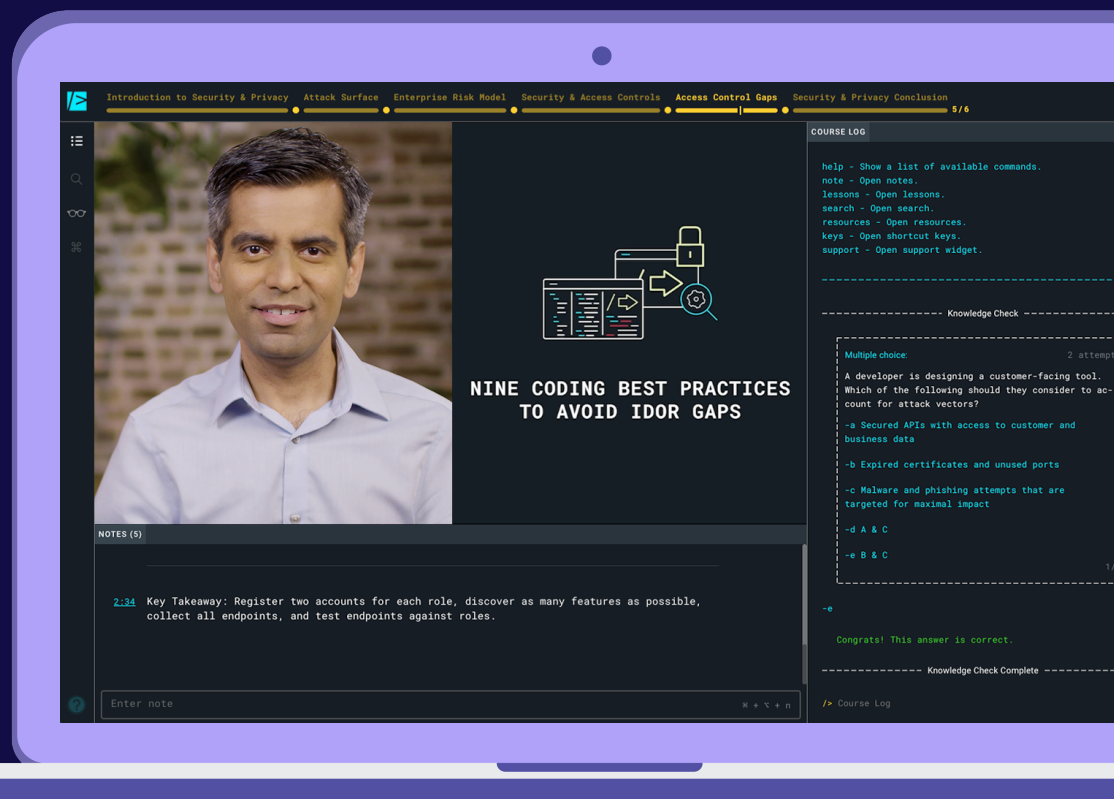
Introduction to Security & Privacy Attack Surface Enterprise Risk Model Security & Access Controls Access Control Gaps Security & Privacy Conclusion 5/6

NINE CODING BEST PRACTICES TO AVOID IDOR GAPS

NOTES (5)

2:34 Key Takeaway: Register two accounts for each role, discover as many features as possible, collect all endpoints, and test endpoints against roles.

Enter note

⌘ + ⌥ + n

COURSE LOG

help - Show a list of available commands.
note - Open notes.
lessons - Open lessons.
search - Open search.
resources - Open resources.
keys - Open shortcut keys.
support - Open support widget.

Knowledge Check

Multiple choice: 2 attempt

A developer is designing a customer-facing tool. Which of the following should they consider to account for attack vectors?

-a Secured APIs with access to customer and business data

-b Expired certificates and unused ports

-c Malware and phishing attempts that are targeted for maximal impact

-d A & C

-e B & C

1/

-e

Congrats! This answer is correct.

Knowledge Check Complete

/> Course Log